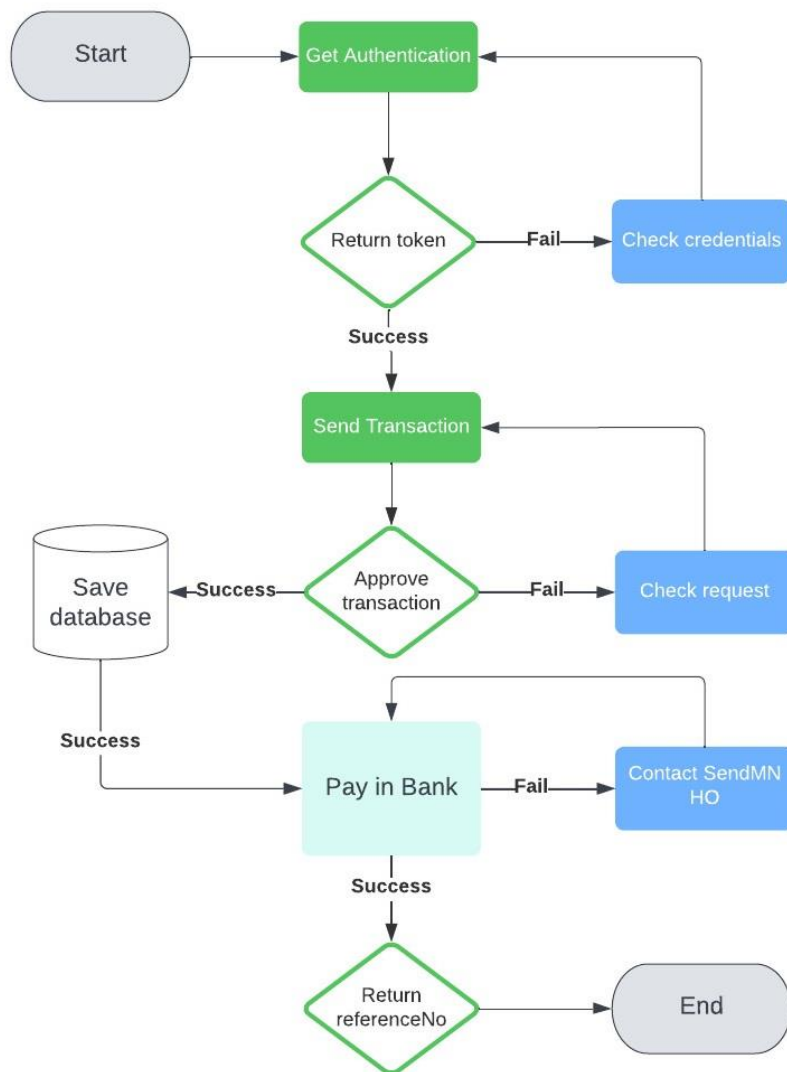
Start

Get Authentication

Return token

Fail

Check credentials

Success

Send Transaction

Save database

Success

Approve transaction

Fail

Check request

Success

Pay in Bank

Fail

Contact SendMN HO

Success

Return referenceNo

End